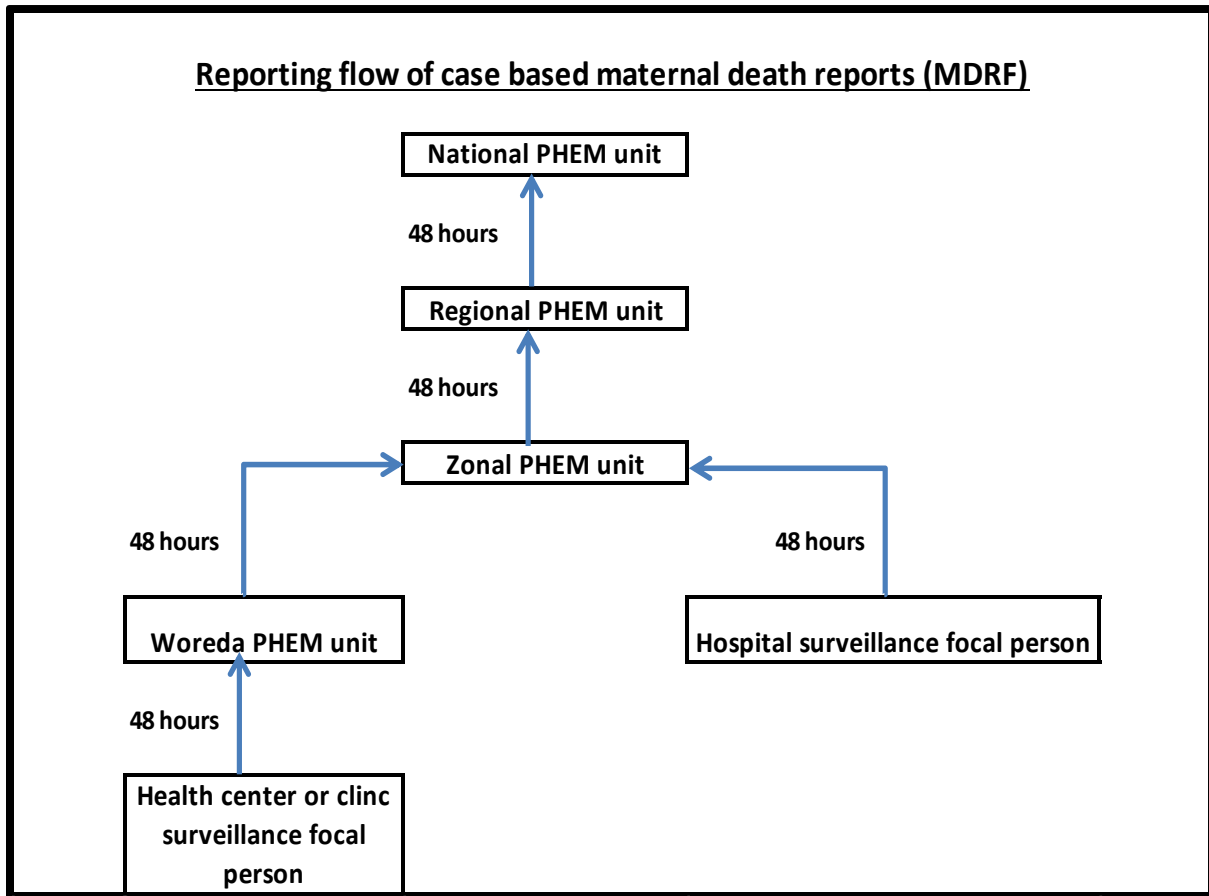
Reporting flow of case based maternal death reports (MDRF)

National PHEM unit

48 hours

Regional PHEM unit

48 hours

Zonal PHEM unit

48 hours

48 hours

Woreda PHEM unit

Hospital surveillance focal person

48 hours

Health center or clinc surveillance focal person